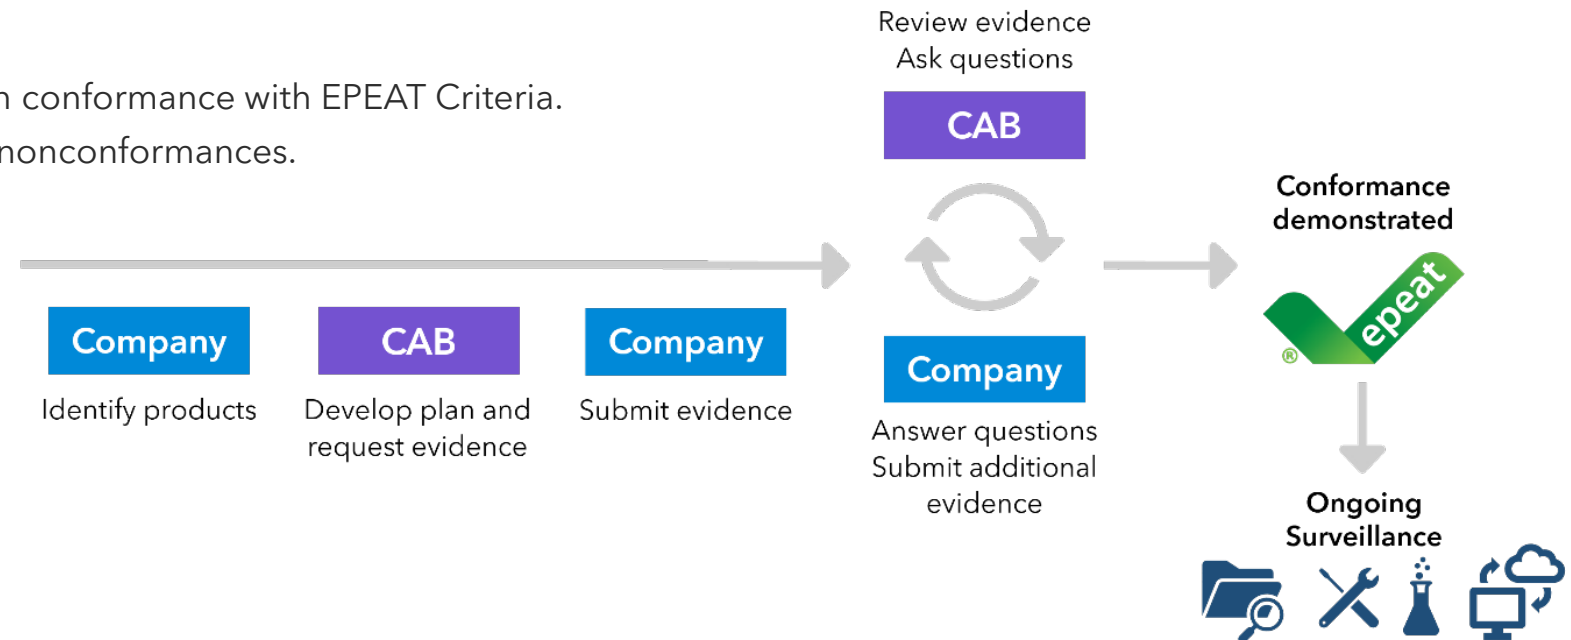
n conformance with EPEAT Criteria.
nonconformances.

Company
Identify products

CAB
Develop plan and request evidence

Company
Submit evidence

Review evidence
Ask questions

CAB

Company
Answer questions
Submit additional evidence

Conformance demonstrated

epeat
®

Ongoing Surveillance